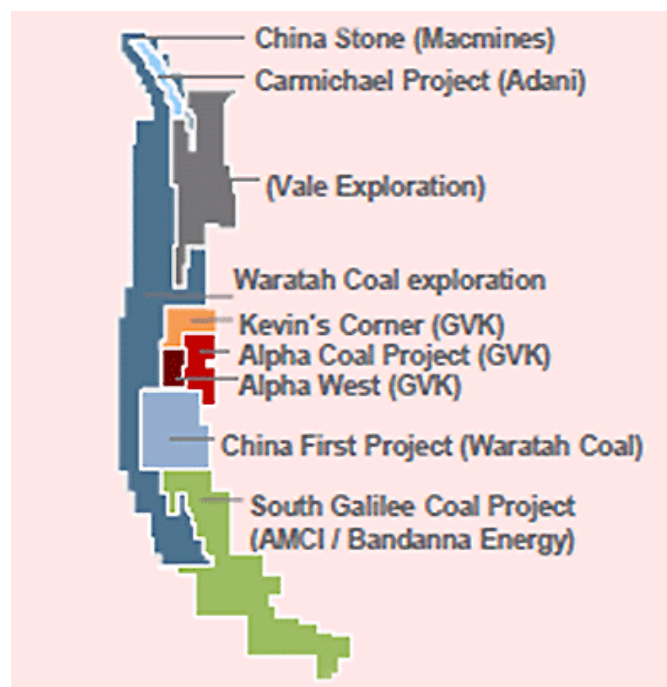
China Stone (Macmines)
Carmichael Project (Adani)
(Vale Exploration)
Waratah Coal exploration
Kevin's Corner (GVK)
Alpha Coal Project (GVK)
Alpha West (GVK)
China First Project (Waratah Coal)
South Galilee Coal Project (AMCI / Bandanna Energy)